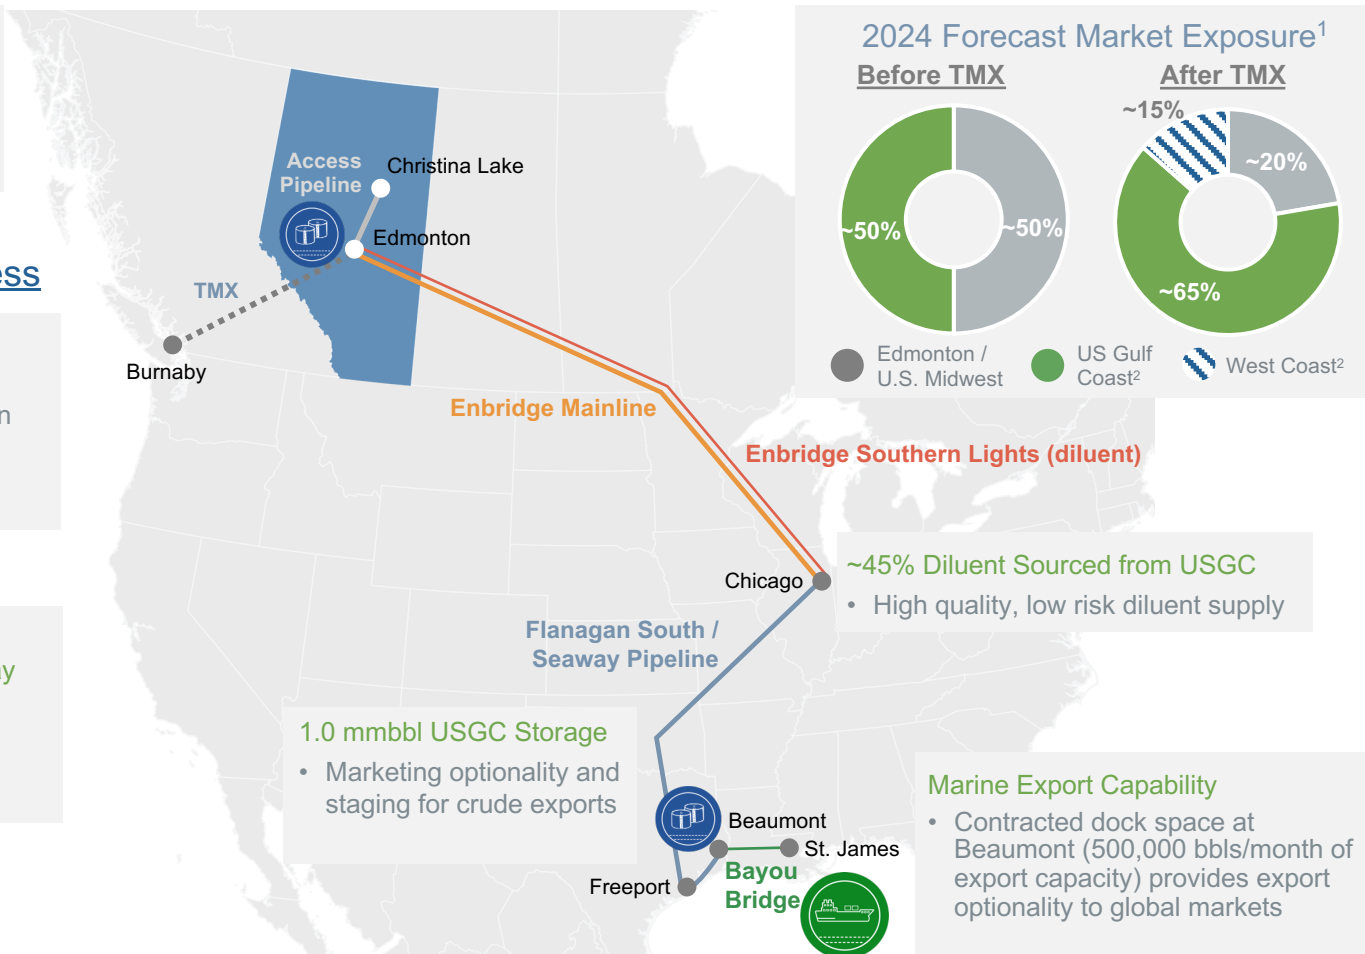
ess

n

y

Access Pipeline

Christina Lake

Edmonton

TMX

Burnaby

Enbridge Mainline

Enbridge Southern Lights (diluent)

2024 Forecast Market Exposure$^1$

Before TMX

After TMX

~50%

~50%

~15%

~20%

~65%

Edmonton / U.S. Midwest

US Gulf Coast$^2$

West Coast$^2$

Chicago

~45% Diluent Sourced from USGC

• High quality, low risk diluent supply

Flanagan South / Seaway Pipeline

1.0 mmbbl USGC Storage

• Marketing optionality and staging for crude exports

Beaumont

St. James

Bayou Bridge

Freeport

Marine Export Capability

• Contracted dock space at Beaumont (500,000 bbls/month of export capacity) provides export optionality to global markets